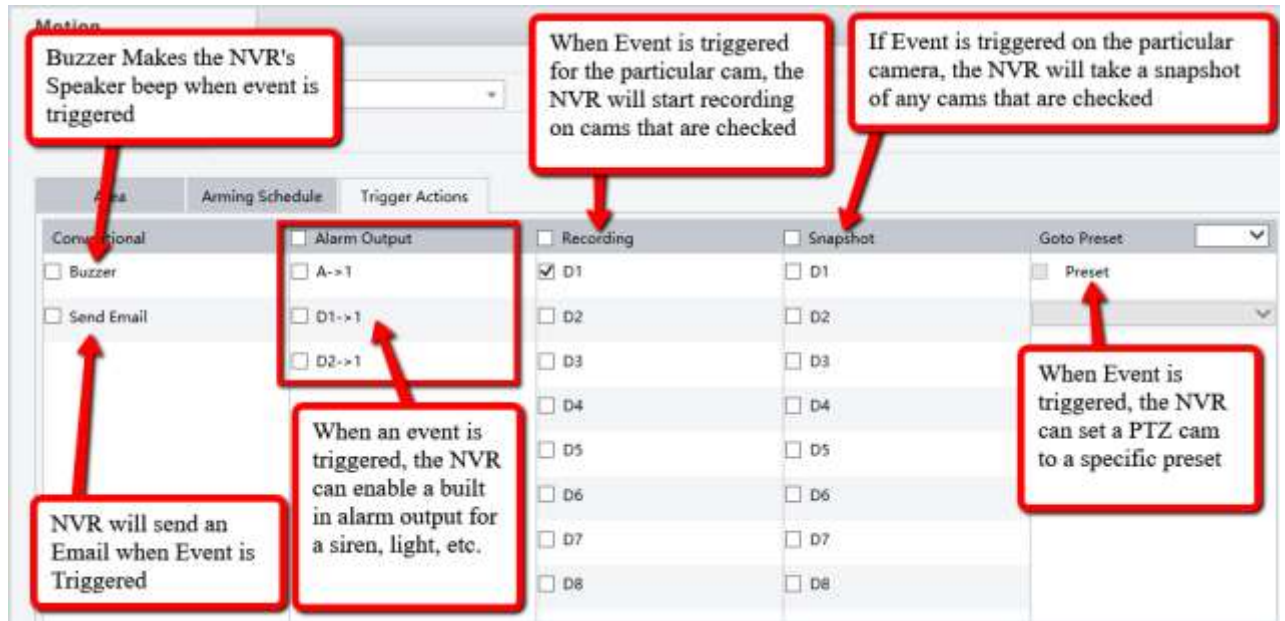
Motion

Buzzer Makes the NVR's Speaker beep when event is triggered

When Event is triggered for the particular cam, the NVR will start recording on cams that are checked

If Event is triggered on the particular camera, the NVR will take a snapshot of any cams that are checked

Area | Arming Schedule | Trigger Actions

| Conventional | Alarm Output | Recording | Snapshot | Goto Preset |
|---|---|---|---|---|
| Buzzer | A->1 | D1 | D1 | Preset |
| Send Email | D1->1 | D2 | D2 | |
| | D2->1 | D3 | D3 | |
| | | D4 | D4 | |
| | | D5 | D5 | |
| | | D6 | D6 | |
| | | D7 | D7 | |
| | | D8 | D8 | |

When Event is triggered, the NVR can set a PTZ cam to a specific preset

When an event is triggered, the NVR can enable a built in alarm output for a siren, light, etc.

NVR will send an Email when Event is Triggered